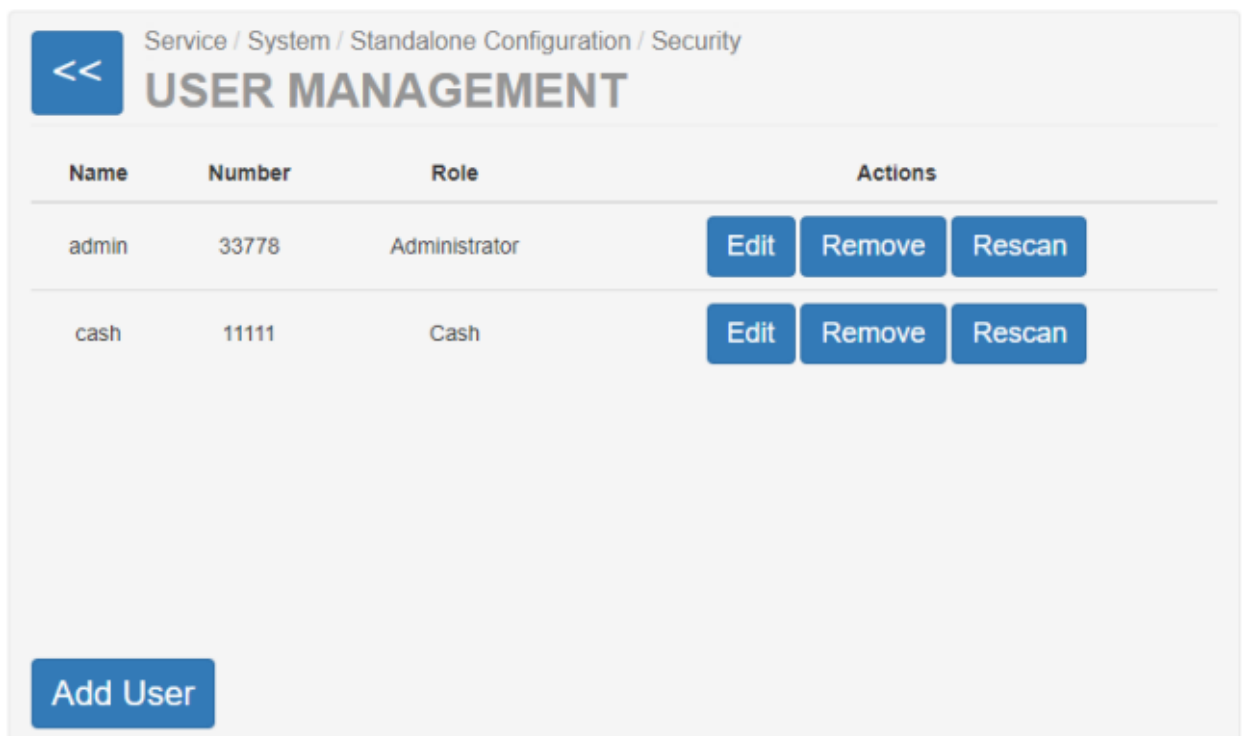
<<

Service / System / Standalone Configuration / Security

USER MANAGEMENT

| Name | Number | Role | Actions |
|---|---|---|---|
| admin | 33778 | Administrator | Edit Remove Rescan |
| cash | 11111 | Cash | Edit Remove Rescan |

Add User